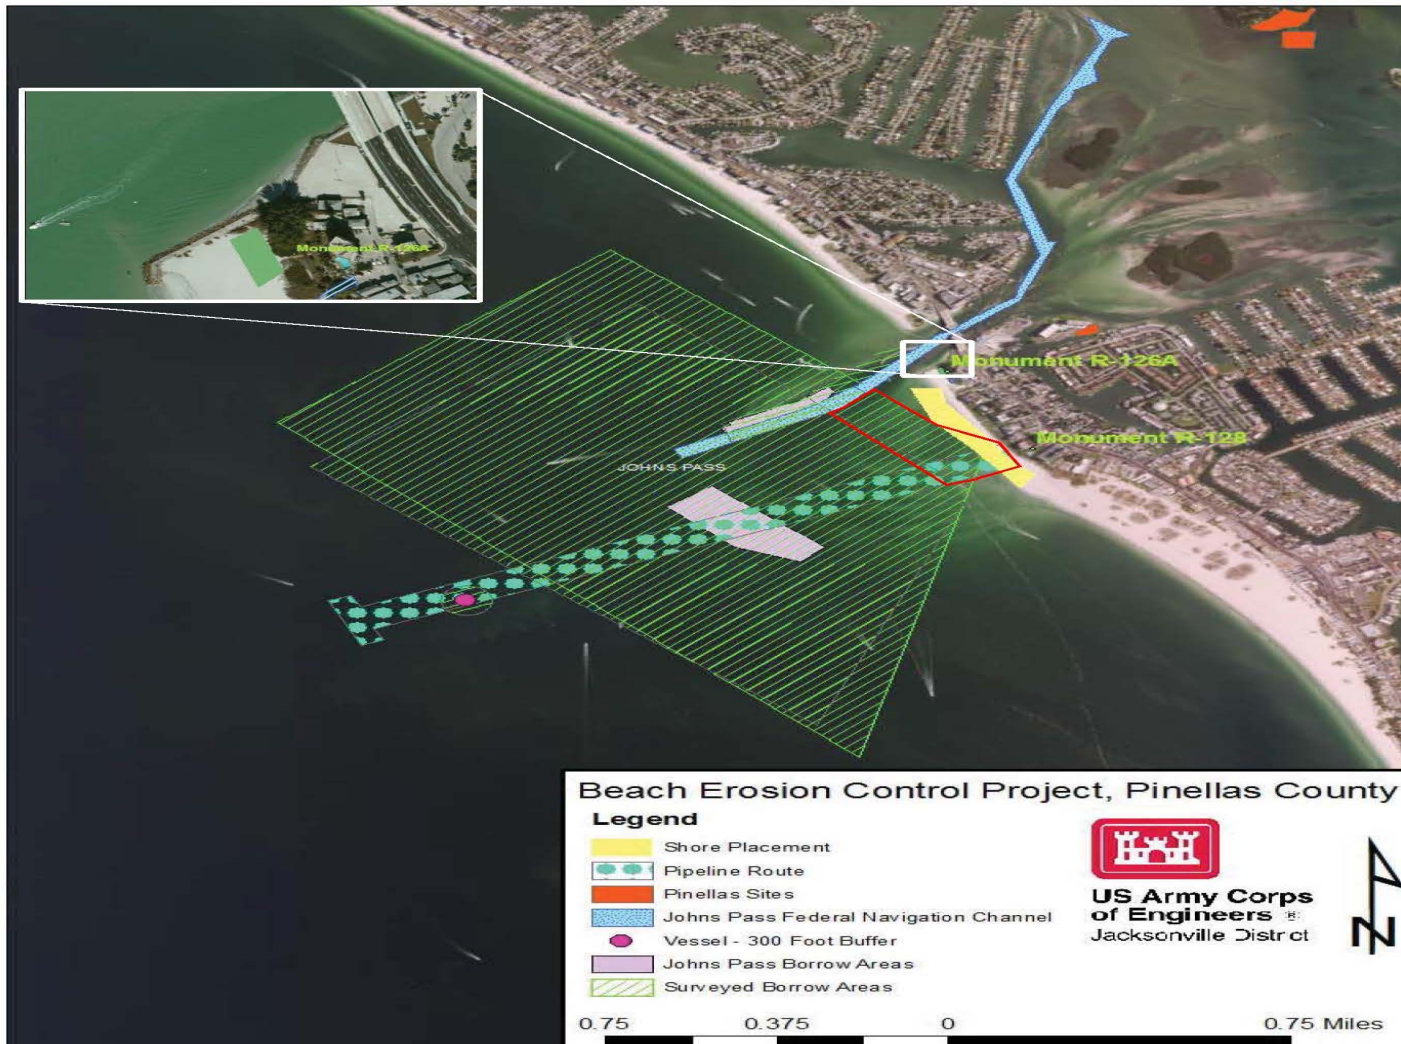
Monument R-126A

Monument R-126A

Monument R-128

JOHNS PASS

Beach Erosion Control Project, Pinellas County

Legend

Shore Placement

Pipeline Route

Pinellas Sites

Johns Pass Federal Navigation Channel

Vessel - 300 Foot Buffer

Johns Pass Borrow Areas

Surveyed Borrow Areas

US Army Corps of Engineers ®
Jacksonville District

N

0.75 0.375 0 0.75 Miles